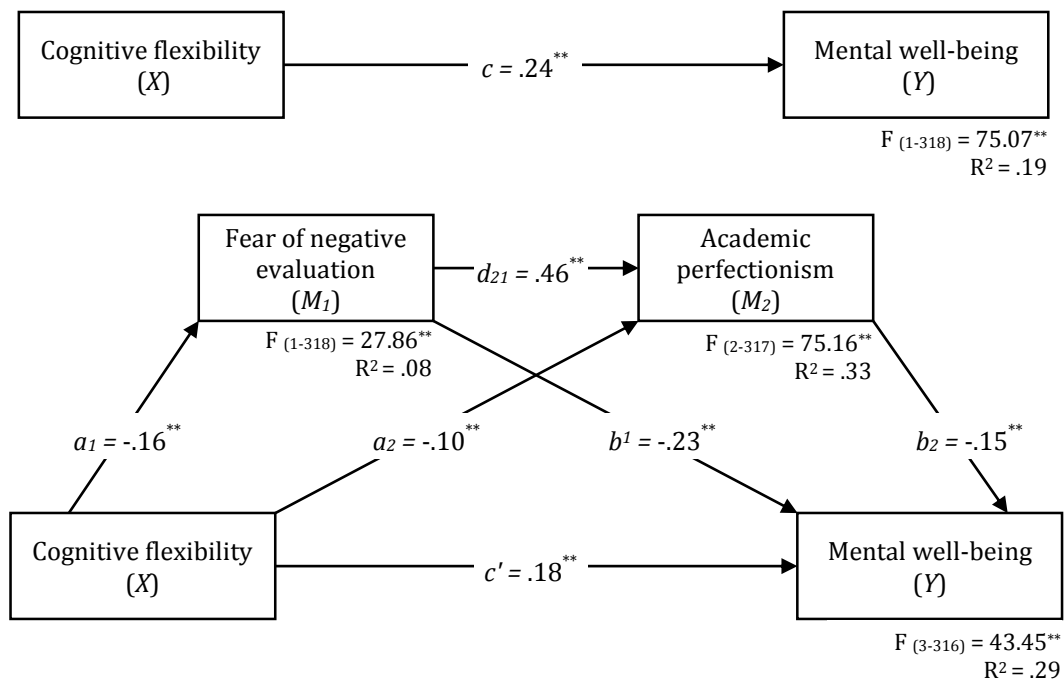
Cognitive flexibility ($X$)

$c$ = .24$^{**}$

Mental well-being ($Y$)

F $_{(1\text{-}318)}$ = 75.07$^{**}$
R$^2$ = .19

Fear of negative evaluation ($M_1$)

$d_{21}$ = .46$^{**}$

Academic perfectionism ($M_2$)

F $_{(1\text{-}318)}$ = 27.86$^{**}$
R$^2$ = .08

F $_{(2\text{-}317)}$ = 75.16$^{**}$
R$^2$ = .33

$a_1$ = -.16$^{**}$

$a_2$ = -.10$^{**}$

$b^1$ = -.23$^{**}$

$b_2$ = -.15$^{**}$

Cognitive flexibility ($X$)

$c'$ = .18$^{**}$

Mental well-being ($Y$)

F $_{(3\text{-}316)}$ = 43.45$^{**}$
R$^2$ = .29